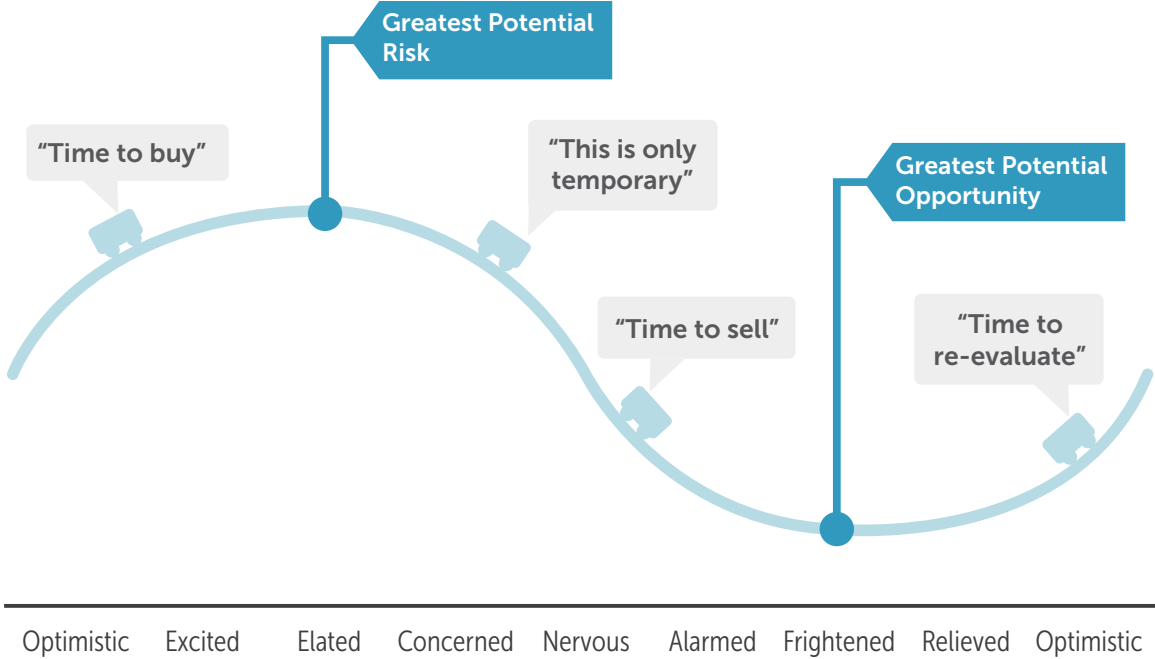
Greatest Potential Risk

“Time to buy”

“This is only temporary”

Greatest Potential Opportunity

“Time to sell”

“Time to re-evaluate”

Optimistic Excited Elated Concerned Nervous Alarmed Frightened Relieved Optimistic